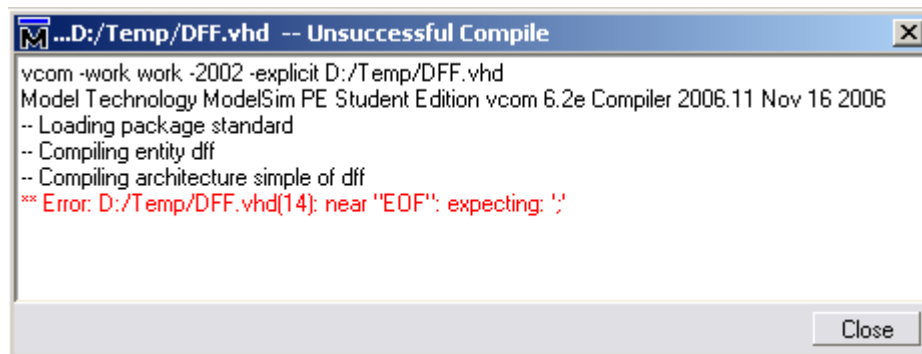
...D:/Temp/DFF.vhd -- Unsuccessful Compile

vcom -work work -2002 -explicit D:/Temp/DFF.vhd
Model Technology ModelSim PE Student Edition vcom 6.2e Compiler 2006.11 Nov 16 2006
-- Loading package standard
-- Compiling entity dff
-- Compiling architecture simple of dff
** Error: D:/Temp/DFF.vhd(14): near "EOF": expecting: ';'

Close